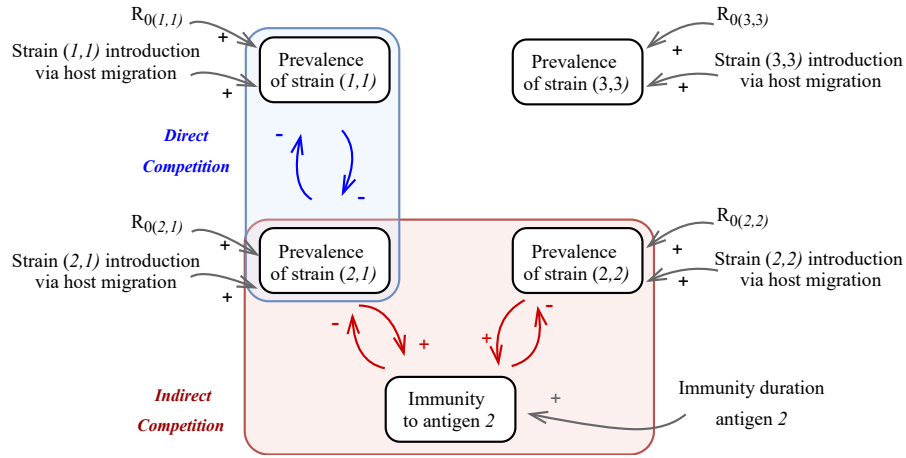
$R_{0(1,1)}$
+
Strain (1,1) introduction via host migration
+
Prevalence of strain (1,1)

$R_{0(3,3)}$
+
Prevalence of strain (3,3)
Strain (3,3) introduction via host migration
+

Direct Competition
-
-

$R_{0(2,1)}$
+
Strain (2,1) introduction via host migration
+
Prevalence of strain (2,1)

$R_{0(2,2)}$
+
Prevalence of strain (2,2)
Strain (2,2) introduction via host migration
+

-
+
+
-

Indirect Competition

Immunity to antigen 2
+
Immunity duration antigen 2